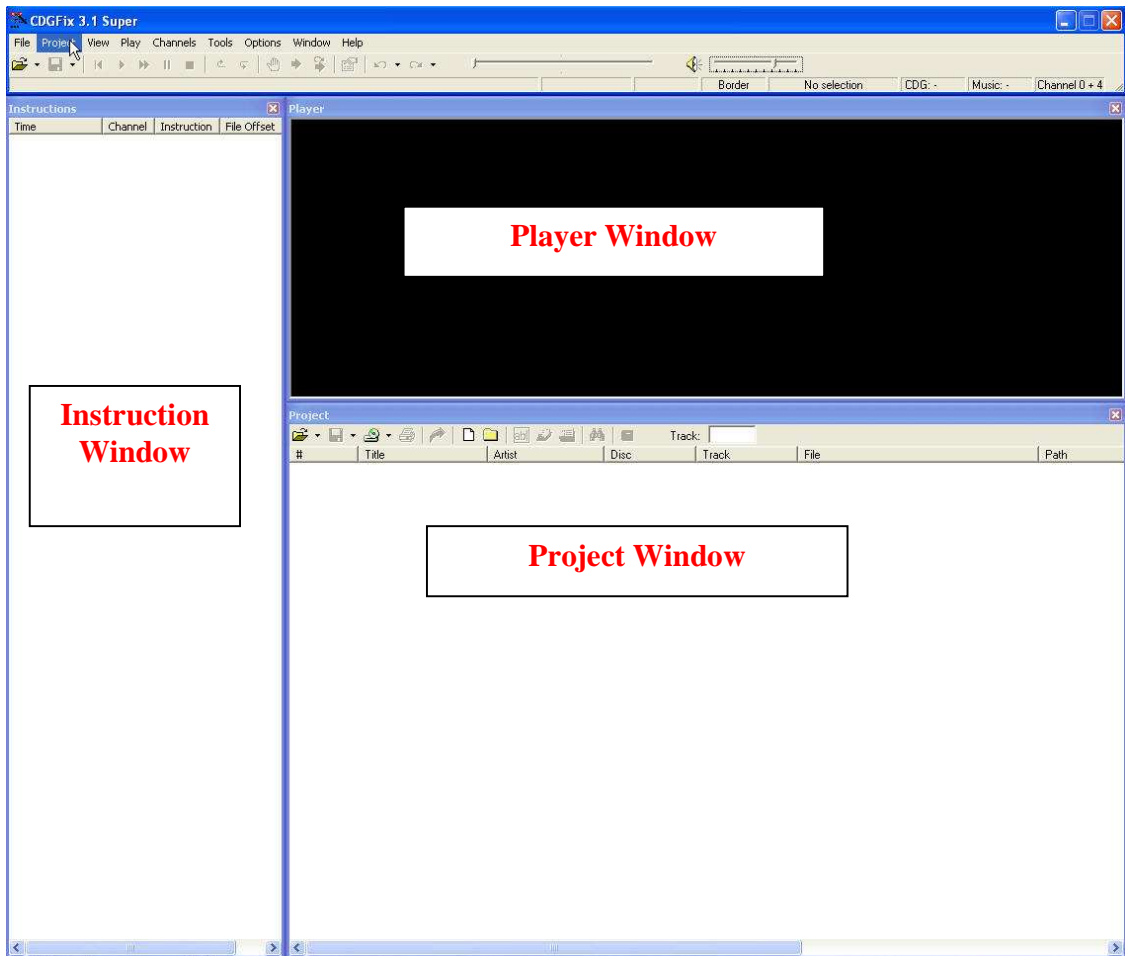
CDGFix 3.1 Super

File Project View Play Channels Tools Options Window Help

Border No selection CDG: - Music: - Channel 0 + 4

Instructions

| Time | Channel | Instruction | File Offset |
|---|---|---|---|

Player

Player Window

Instruction Window

Project

Track:

| # | Title | Artist | Disc | Track | File | Path |
|---|---|---|---|---|---|---|

Project Window